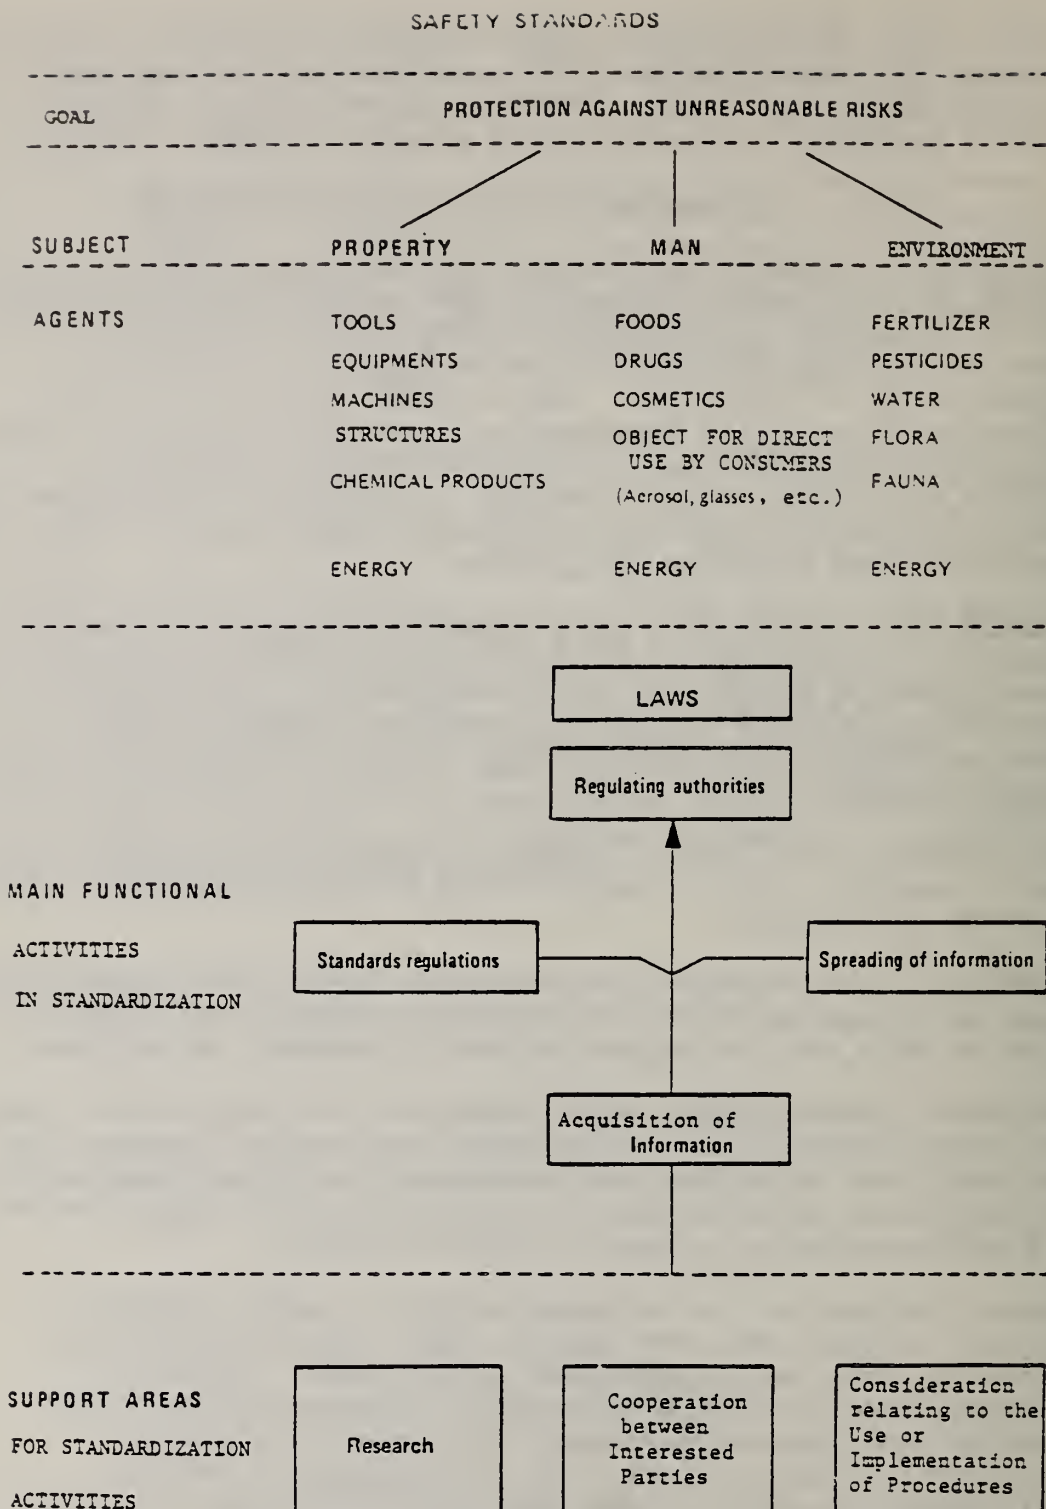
SAFETY STANDARDS

GOAL PROTECTION AGAINST UNREASONABLE RISKS

SUBJECT PROPERTY MAN ENVIRONMENT

AGENTS

TOOLS
EQUIPMENTS
MACHINES
STRUCTURES
CHEMICAL PRODUCTS

ENERGY

FOODS
DRUGS
COSMETICS
OBJECT FOR DIRECT USE BY CONSUMERS (Aerosol, glasses, etc.)

ENERGY

FERTILIZER
PESTICIDES
WATER
FLORA
FAUNA

ENERGY

LAWS

Regulating authorities

MAIN FUNCTIONAL ACTIVITIES IN STANDARDIZATION

Standards regulations

Spreading of information

Acquisition of Information

SUPPORT AREAS FOR STANDARDIZATION ACTIVITIES

Research

Cooperation between Interested Parties

Consideration relating to the Use or Implementation of Procedures